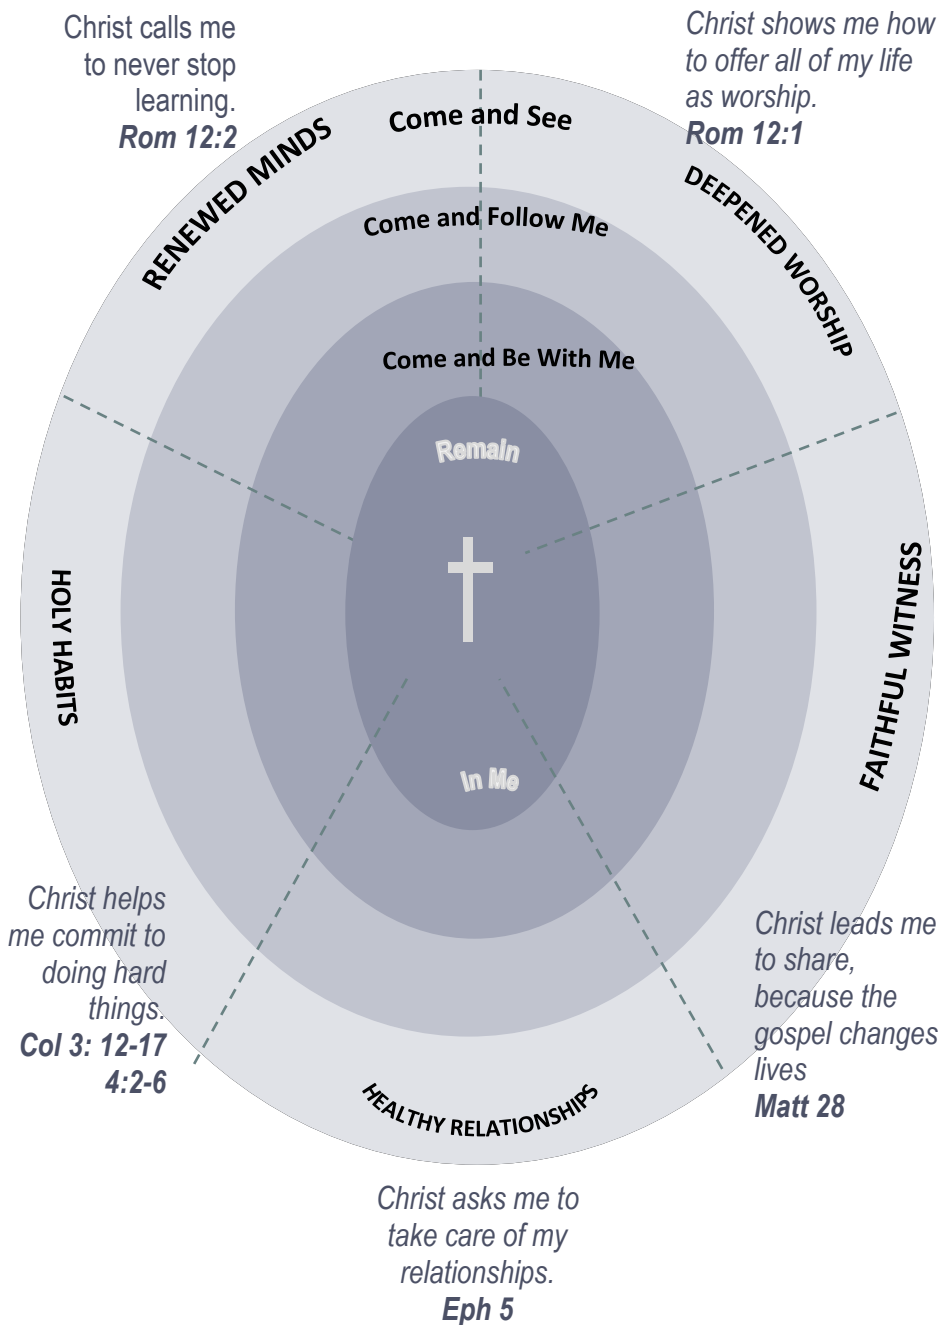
Christ calls me to never stop learning.
**Rom 12:2**

Christ shows me how to offer all of my life as worship.
**Rom 12:1**

RENEWED MINDS

Come and See

DEEPENED WORSHIP

Come and Follow Me

Come and Be With Me

Remain

In Me

HOLY HABITS

FAITHFUL WITNESS

Christ helps me commit to doing hard things.
**Col 3: 12-17 4:2-6**

Christ leads me to share, because the gospel changes lives
**Matt 28**

HEALTHY RELATIONSHIPS

Christ asks me to take care of my relationships.
**Eph 5**